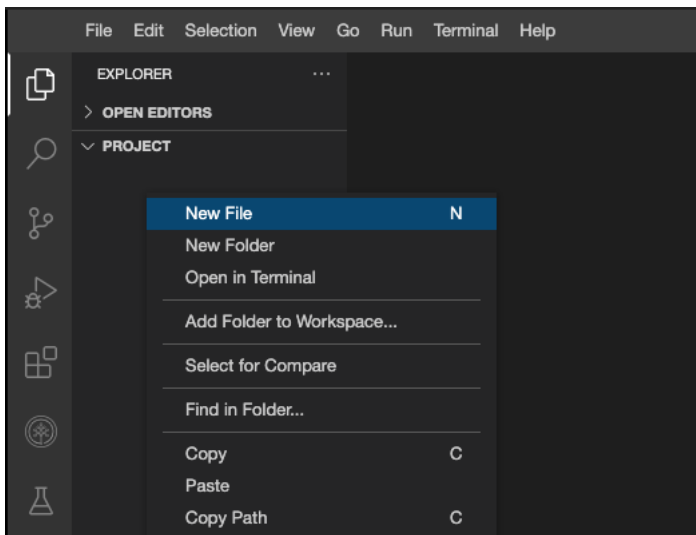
File Edit Selection View Go Run Terminal Help

EXPLORER ...

> OPEN EDITORS

∨ PROJECT

New File N
New Folder
Open in Terminal

Add Folder to Workspace...

Select for Compare

Find in Folder...

Copy C
Paste
Copy Path C